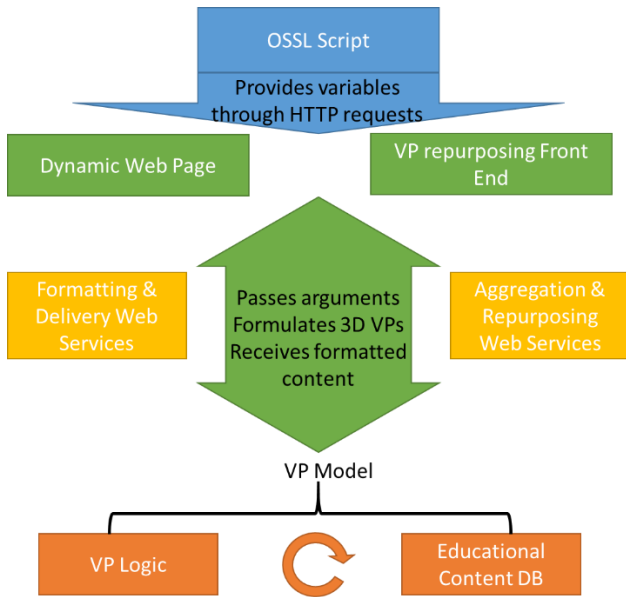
OSSL Script

Provides variables through HTTP requests

Dynamic Web Page

VP repurposing Front End

Formatting & Delivery Web Services

Passes arguments Formulates 3D VPs Receives formatted content

Aggregation & Repurposing Web Services

VP Model

VP Logic

Educational Content DB